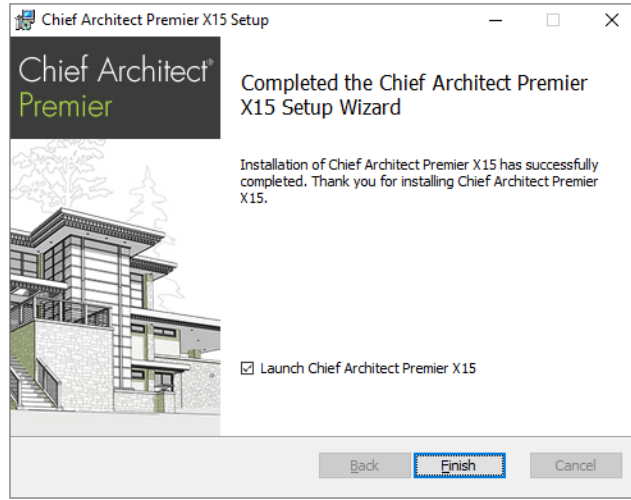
Chief Architect Premier X15 Setup

Chief Architect®
Premier

Completed the Chief Architect Premier X15 Setup Wizard

Installation of Chief Architect Premier X15 has successfully completed. Thank you for installing Chief Architect Premier X15.

☑ Launch Chief Architect Premier X15

Back
Finish
Cancel